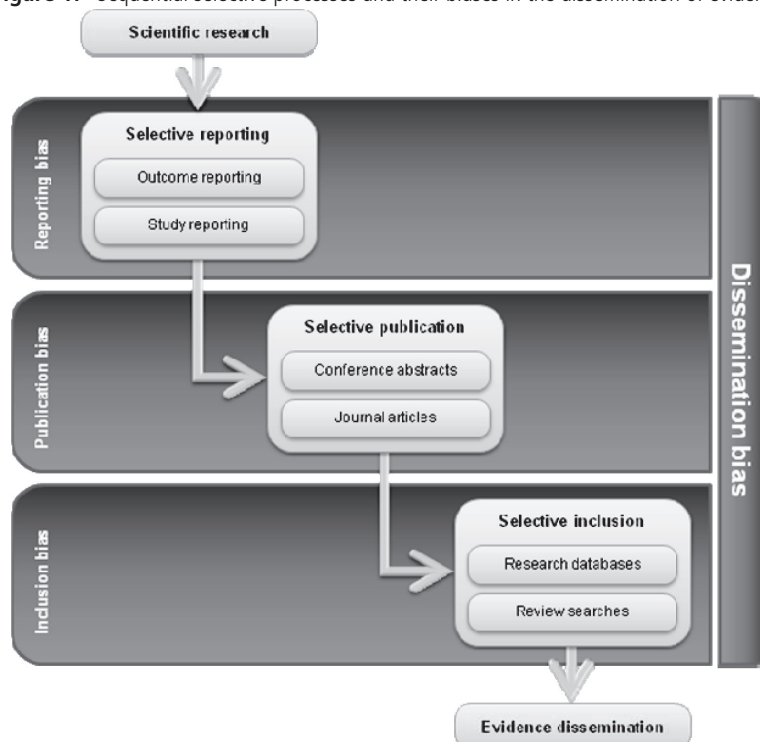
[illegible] Sequential selective processes and their biases in the dissemination of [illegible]

Scientific research

Reporting bias

Selective reporting

Outcome reporting

Study reporting

Publication bias

Selective publication

Conference abstracts

Journal articles

Inclusion bias

Selective inclusion

Research databases

Review searches

Dissemination bias

Evidence dissemination